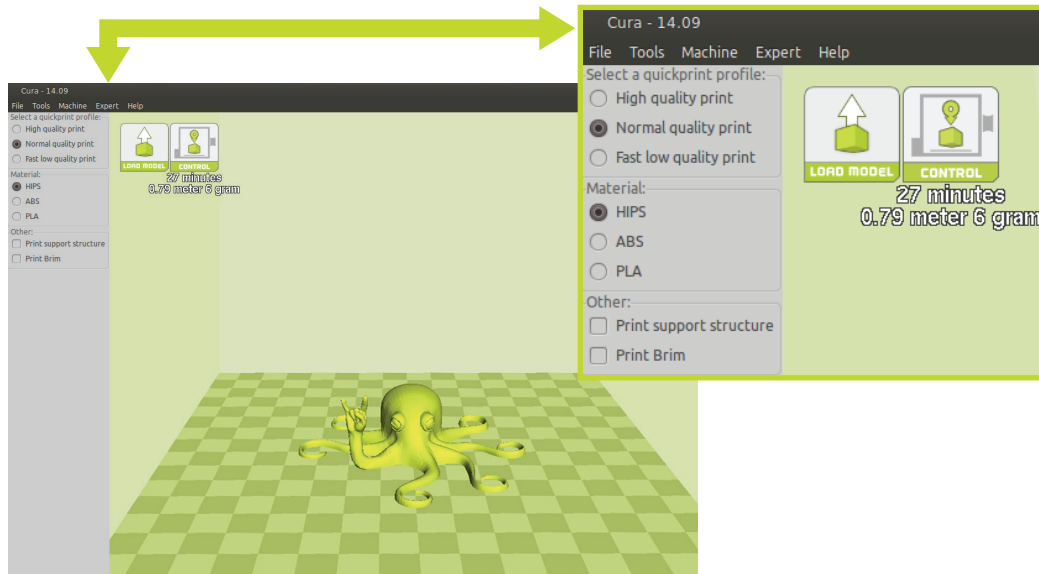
Cura - 14.09
File Tools Machine Expert Help
Select a quickprint profile:
High quality print
Normal quality print
Fast low quality print
Material:
HIPS
ABS
PLA
Other:
Print support structure
Print Brim
LOAD MODEL
CONTROL
27 minutes
0.79 meter 6 gram

Cura - 14.09
File Tools Machine Expert Help
Select a quickprint profile:
High quality print
Normal quality print
Fast low quality print
Material:
HIPS
ABS
PLA
Other:
Print support structure
Print Brim
LOAD MODEL
CONTROL
27 minutes
0.79 meter 6 gram